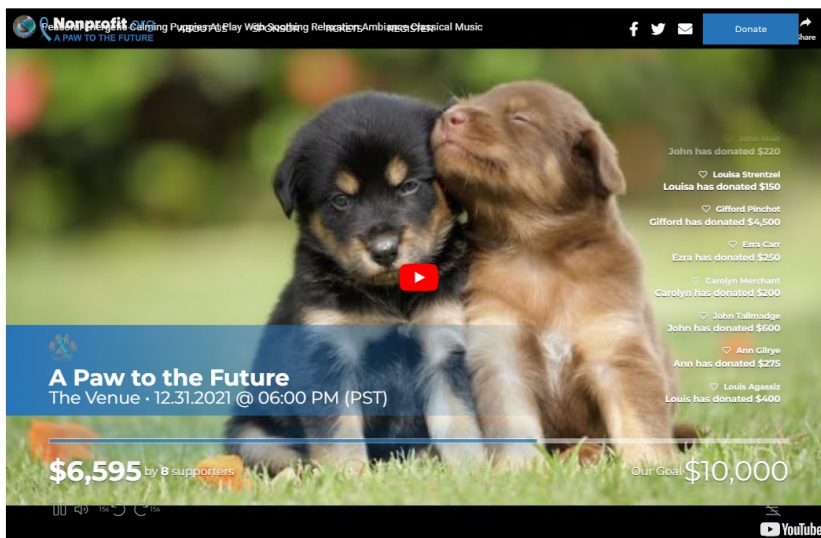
Nonprofit ORG
A PAW TO THE FUTURE
Calming Puppies At Play With Soothing Relaxation Ambiance Classical Music
ABOUT US SPONSORS TICKETS REGISTER
Donate
Share

John Muir
John has donated $220
Louisa Strentzel
Louisa has donated $150
Gifford Pinchot
Gifford has donated $4,500
Ezra Carr
Ezra has donated $250
Carolyn Merchant
Carolyn has donated $200
John Tallmadge
John has donated $600
Ann Gilrye
Ann has donated $275
Louis Agassiz
Louis has donated $400

A Paw to the Future
The Venue • 12.31.2021 @ 06:00 PM (PST)

$6,595 by 8 supporters
Our Goal $10,000

YouTube